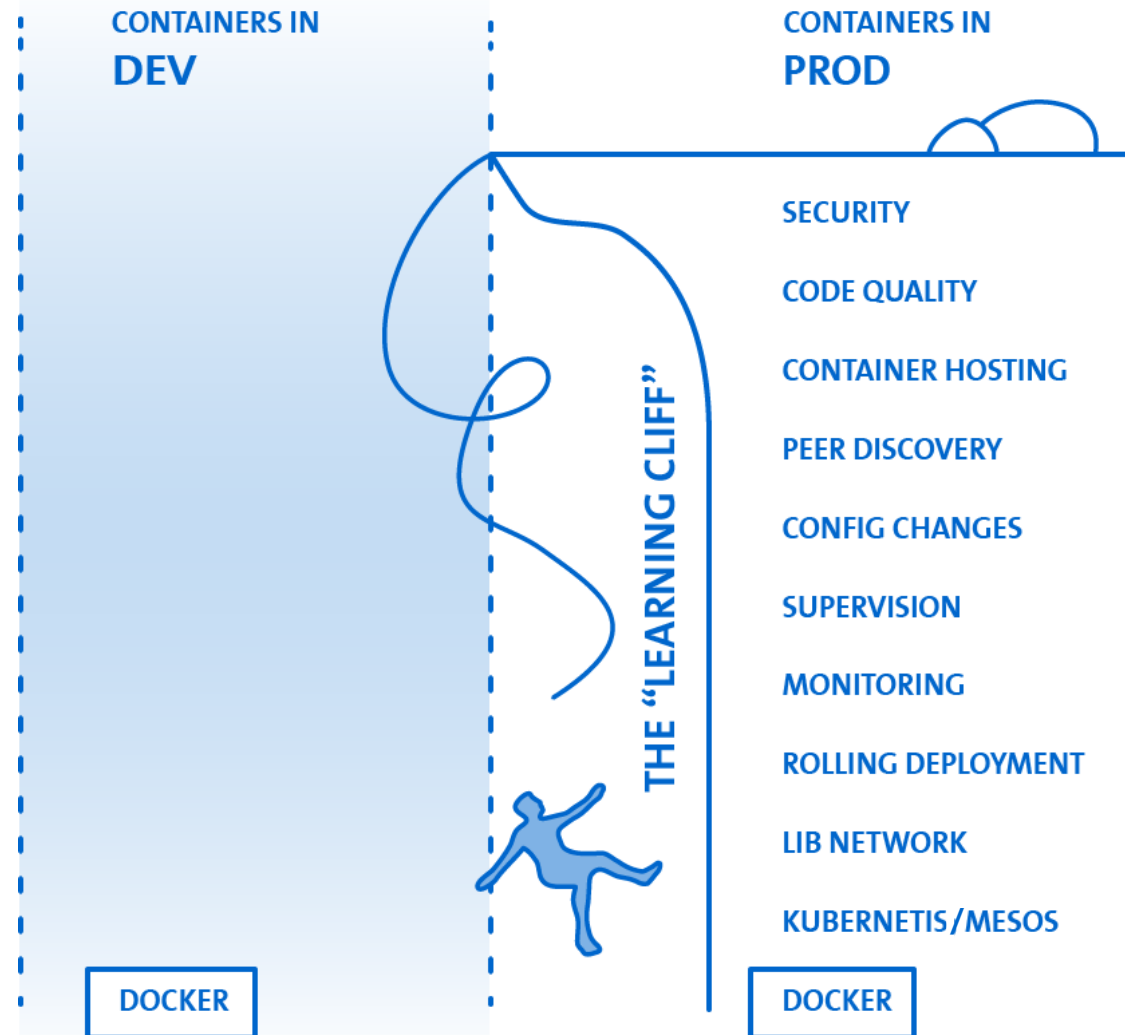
CONTAINERS IN
DEV

CONTAINERS IN
PROD

THE "LEARNING CLIFF"

SECURITY

CODE QUALITY

CONTAINER HOSTING

PEER DISCOVERY

CONFIG CHANGES

SUPERVISION

MONITORING

ROLLING DEPLOYMENT

LIB NETWORK

KUBERNETIS/MESOS

DOCKER

DOCKER